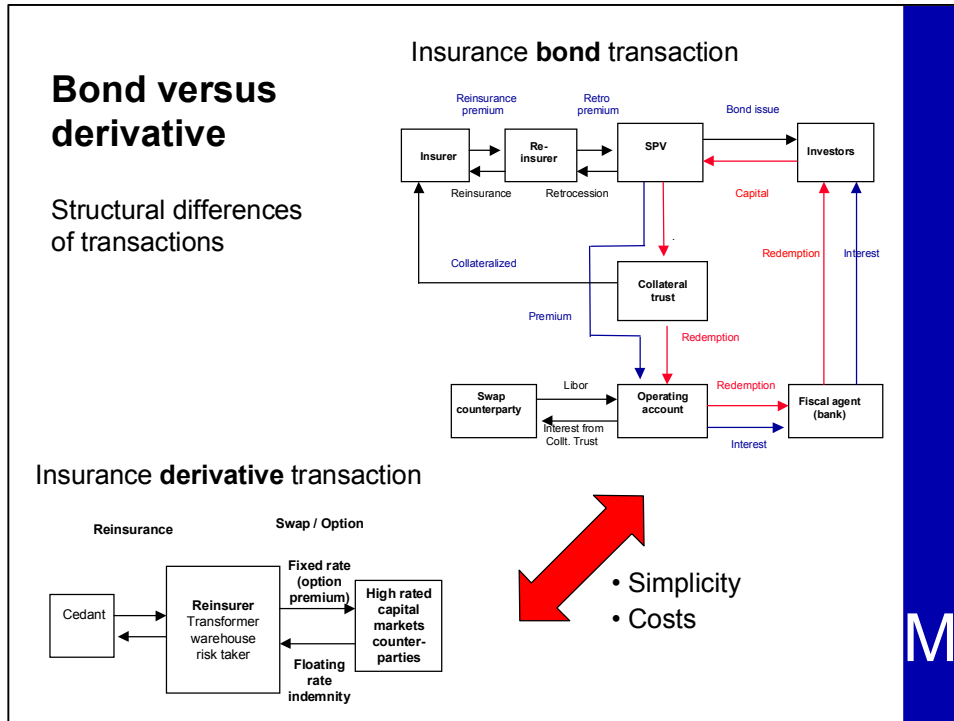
**Bond versus derivative**

Structural differences of transactions

Insurance **bond** transaction

Reinsurance premium

Retro premium

Bond issue

Insurer

Re-insurer

SPV

Investors

Reinsurance

Retrocession

Capital

Collateralized

Collateral trust

Redemption

Interest

Premium

Redemption

Swap counterparty

Libor

Operating account

Redemption

Fiscal agent (bank)

Interest from Collt. Trust

Interest

Insurance **derivative** transaction

Reinsurance

Swap / Option

Cedant

Reinsurer
Transformer
warehouse
risk taker

Fixed rate (option premium)

High rated capital markets counter-parties

Floating rate indemnity

• Simplicity
• Costs

M